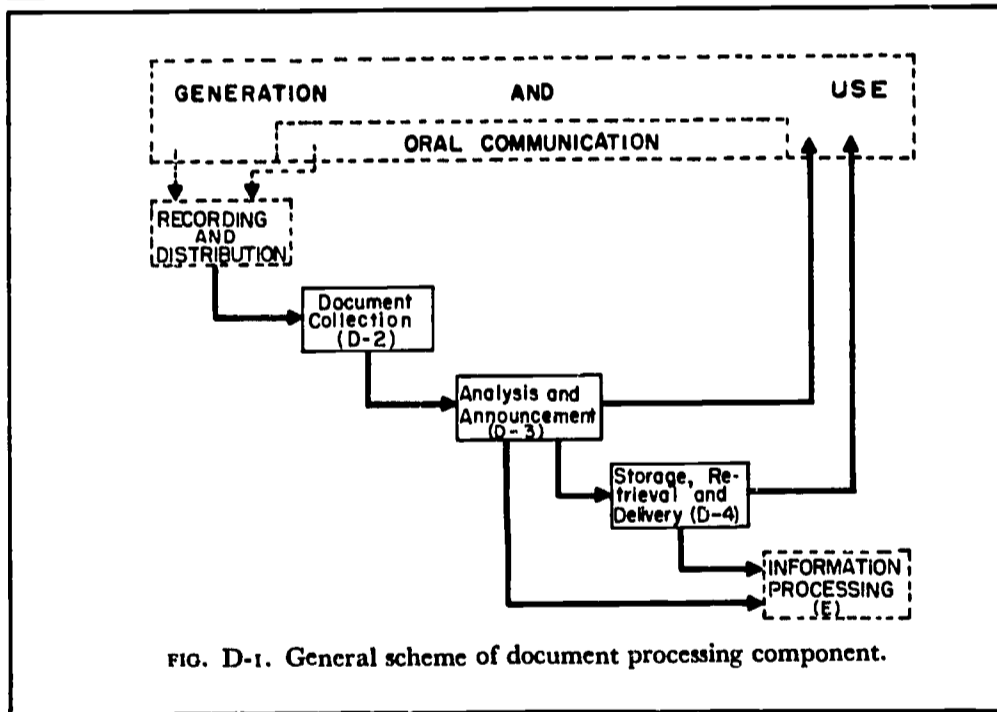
GENERATION AND USE

ORAL COMMUNICATION

RECORDING AND DISTRIBUTION

Document Collection (D-2)

Analysis and Announcement (D-3)

Storage, Retrieval and Delivery (D-4)

INFORMATION PROCESSING (E)

FIG. D-1. General scheme of document processing component.